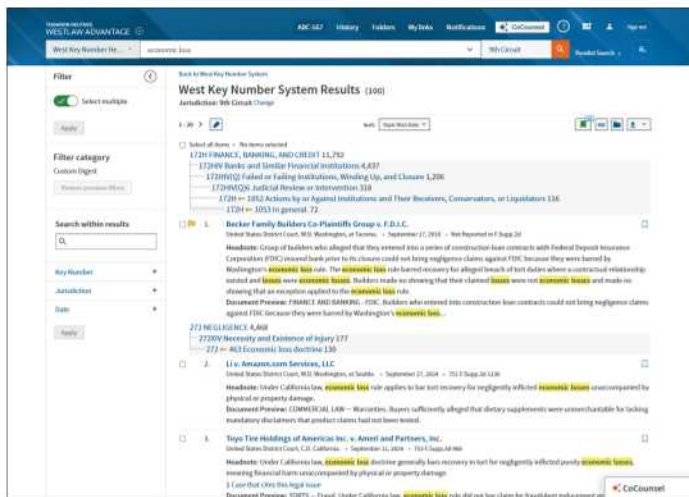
THOMSON REUTERS
WESTLAW ADVANTAGE

ABC-567 History Folders My links Notifications CoCounsel Sign out

West Key Number Re... economic loss 9th Circuit Results Search

Filter
Select multiple
Apply

Filter category
Custom Digest
Restore previous filters

Search within results

Key Number +
Jurisdiction +
Date +
Apply

Back to West Key Number System
West Key Number System Results (100)
Jurisdiction: 9th Circuit Change

1 - 20 Sort: Topic Structure

Select all items No items selected
172H FINANCE, BANKING, AND CREDIT 11,792
172HV Banks and Similar Financial Institutions 4,437
172HV(Q) Failed or Failing Institutions, Winding Up, and Closure 1,206
172HV(Q)6 Judicial Review or Intervention 316
172H 1052 Actions by or Against Institutions or Their Receivers, Conservators, or Liquidators 116
172H 1053 In general 72

1. Becker Family Builders Co-Plaintiffs Group v. F.D.I.C.
United States District Court, W.D. Washington, at Tacoma. September 17, 2014 Not Reported in F.Supp.2d
Headnote: Group of builders who alleged that they entered into a series of construction loan contracts with Federal Deposit Insurance Corporation (FDIC) insured bank prior to its closure could not bring negligence claims against FDIC because they were barred by Washington's economic loss rule. The economic loss rule barred recovery for alleged breach of tort duties where a contractual relationship existed and losses were economic losses. Builders made no showing that their claimed losses were not economic losses and made no showing that an exception applied to the economic loss rule.
Document Preview: FINANCE AND BANKING - FDIC. Builders who entered into construction loan contracts could not bring negligence claims against FDIC because they were barred by Washington's economic loss...

272 NEGLIGENCE 4,468
272XV Necessity and Existence of Injury 177
272 463 Economic loss doctrine 138

2. Li v. Amazon.com Services, LLC
United States District Court, W.D. Washington, at Seattle. September 27, 2024 751 F.Supp.3d 1136
Headnote: Under California law, economic loss rule applies to bar tort recovery for negligently inflicted economic losses unaccompanied by physical or property damage.
Document Preview: COMMERCIAL LAW — Warranties. Buyers sufficiently alleged that dietary supplements were unmerchantable for lacking mandatory disclaimers that product claims had not been tested.

3. Toyo Tire Holdings of Americas Inc. v. Ameri and Partners, Inc.
United States District Court, C.D. California. September 11, 2024 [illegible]
Headnote: Under California law, economic loss doctrine generally bars recovery in tort for negligently inflicted purely economic losses, meaning financial harm unaccompanied by physical or property damage.
1 Case that cites this legal issue
Document Preview: TORTS — Fraud. Under California law, economic loss rule did not bar claim for fraudulent inducement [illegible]

CoCounsel